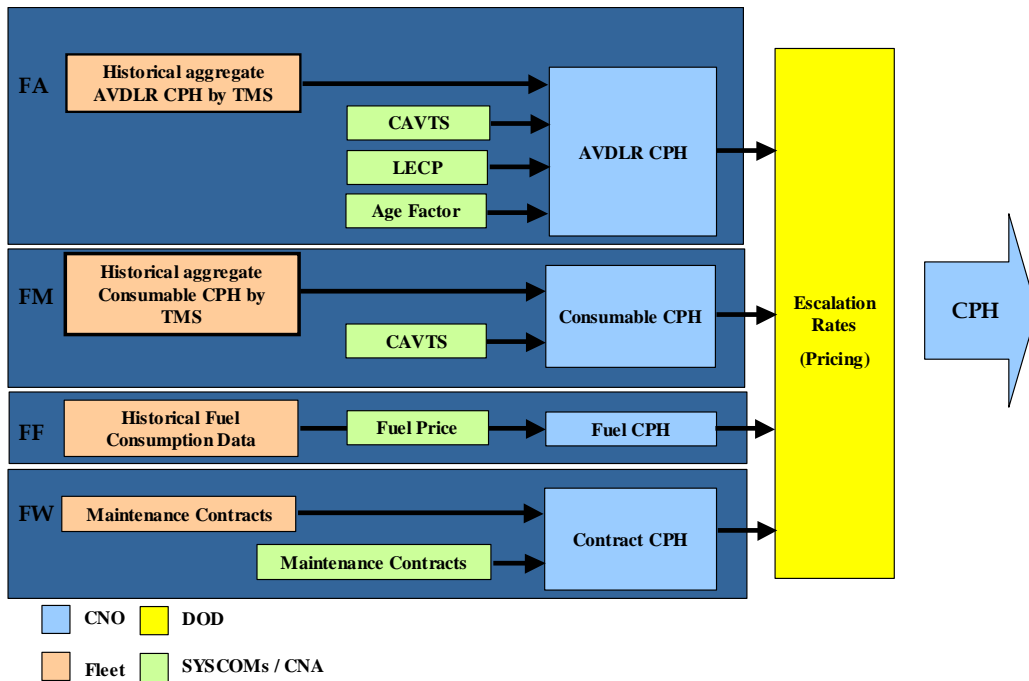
FA

Historical aggregate AVDLR CPH by TMS

CAVTS

LECP

Age Factor

AVDLR CPH

FM

Historical aggregate Consumable CPH by TMS

CAVTS

Consumable CPH

FF

Historical Fuel Consumption Data

Fuel Price

Fuel CPH

FW

Maintenance Contracts

Maintenance Contracts

Contract CPH

Escalation Rates

(Pricing)

CPH

CNO

DOD

Fleet

SYSCOMs / CNA